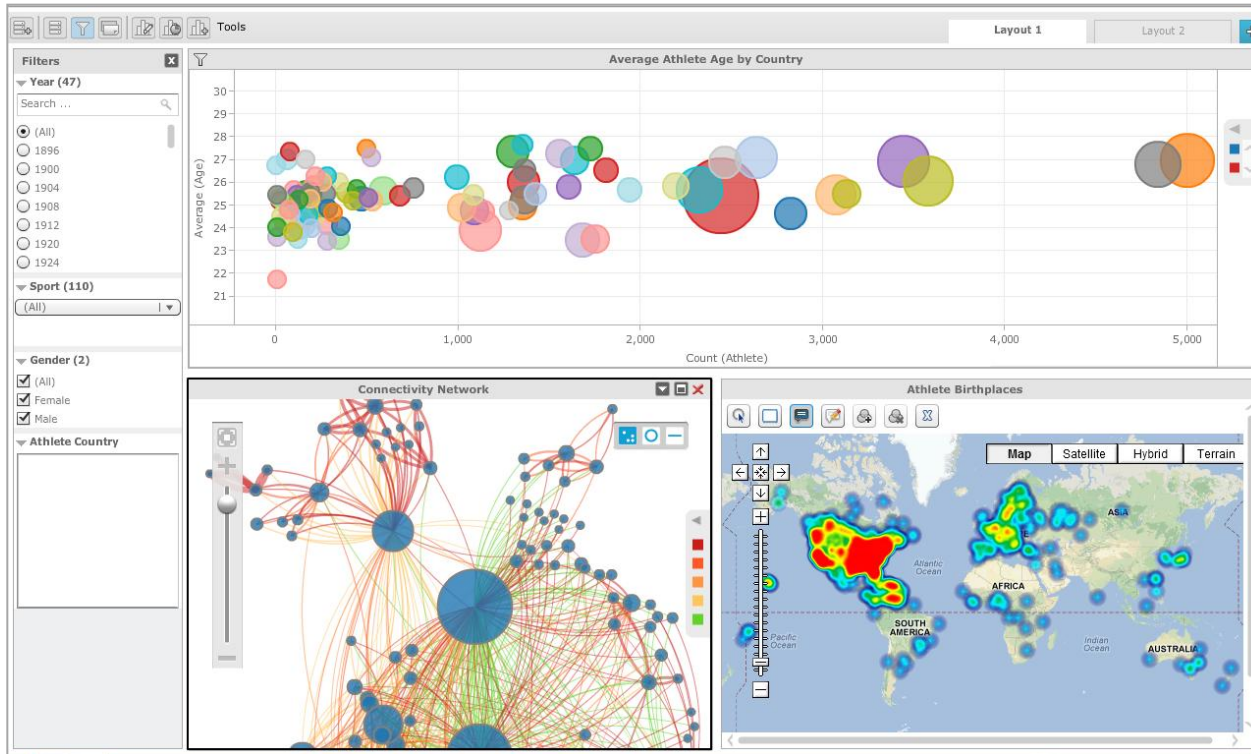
Tools

Layout 1

Layout 2

Filters

Year (47)

Search ...

(All)
1896
1900
1904
1908
1912
1920
1924

Sport (110)

(All)

Gender (2)

(All)
Female
Male

Athlete Country

Average Athlete Age by Country

| 30 |
|---|
| 29 |
| 28 |
| 27 |
| 26 |
| 25 |
| 24 |
| 23 |
| 22 |
| 21 |

Average (Age)

0
1,000
2,000
3,000
4,000
5,000

Count (Athlete)

Connectivity Network

Athlete Birthplaces

Map
Satellite
Hybrid
Terrain

ASIA
AFRICA
Atlantic Ocean
SOUTH AMERICA
Pacific Ocean
Indian Ocean
AUSTRALIA